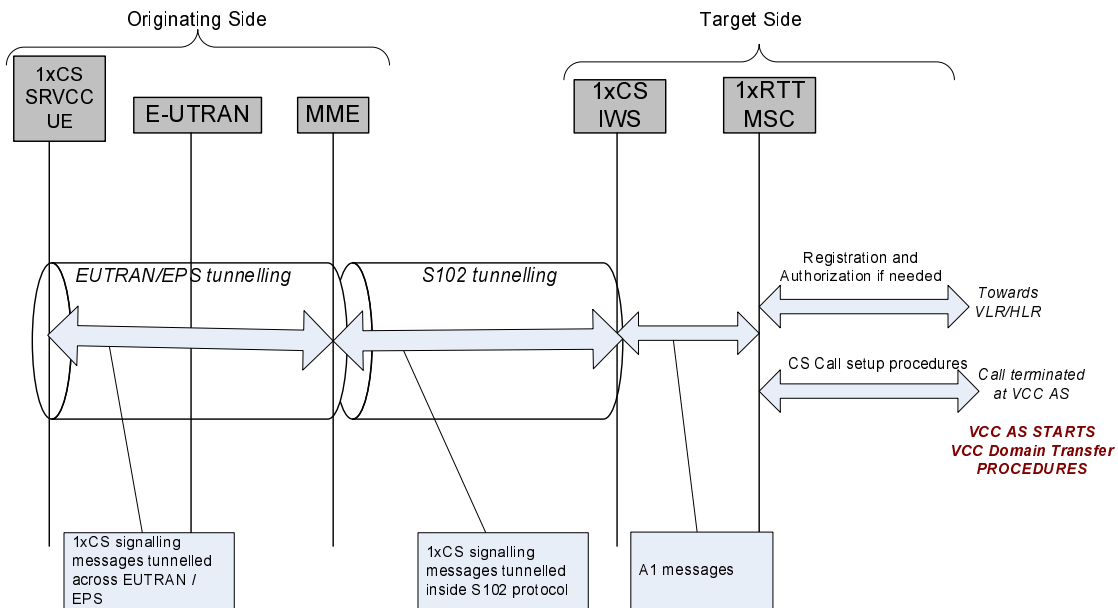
Originating Side

Target Side

1xCS SRVCC UE

E-UTRAN

MME

1xCS IWS

1xRTT MSC

EUTRAN/EPS tunnelling

S102 tunnelling

Registration and Authorization if needed

Towards VLR/HLR

CS Call setup procedures

Call terminated at VCC AS

VCC AS STARTS VCC Domain Transfer PROCEDURES

1xCS signalling messages tunnelled across EUTRAN / EPS

1xCS signalling messages tunnelled inside S102 protocol

A1 messages